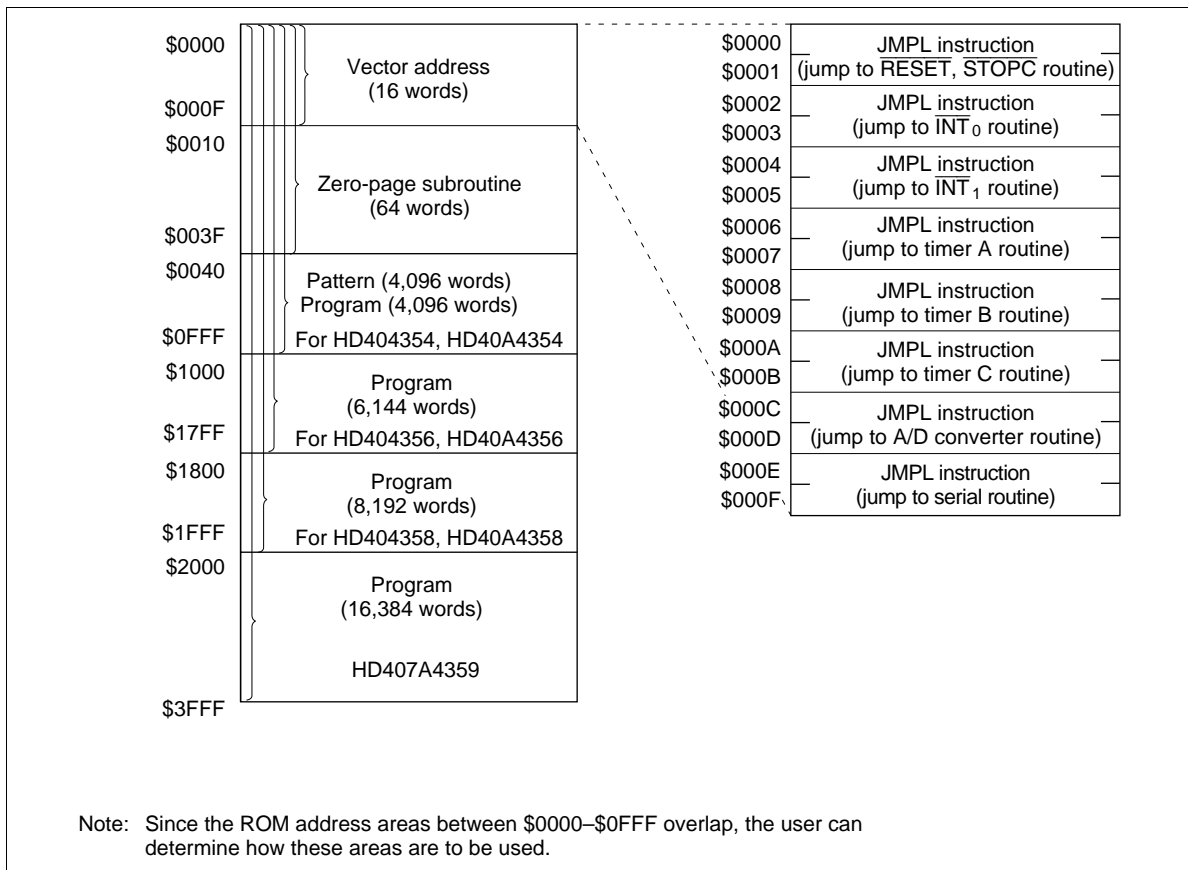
$0000
Vector address
(16 words)
$000F
$0010
Zero-page subroutine
(64 words)
$003F
$0040
Pattern (4,096 words)
Program (4,096 words)
$0FFF
For HD404354, HD40A4354
$1000
Program
(6,144 words)
$17FF
For HD404356, HD40A4356
$1800
Program
(8,192 words)
$1FFF
For HD404358, HD40A4358
$2000
Program
(16,384 words)
HD407A4359
$3FFF

$0000
$0001
JMPL instruction
(jump to $\overline{\text{RESET}}$, $\overline{\text{STOPC}}$ routine)
$0002
$0003
JMPL instruction
(jump to $\overline{\text{INT}}_0$ routine)
$0004
$0005
JMPL instruction
(jump to $\overline{\text{INT}}_1$ routine)
$0006
$0007
JMPL instruction
(jump to timer A routine)
$0008
$0009
JMPL instruction
(jump to timer B routine)
$000A
$000B
JMPL instruction
(jump to timer C routine)
$000C
$000D
JMPL instruction
(jump to A/D converter routine)
$000E
$000F
JMPL instruction
(jump to serial routine)

Note: Since the ROM address areas between $0000–$0FFF overlap, the user can determine how these areas are to be used.